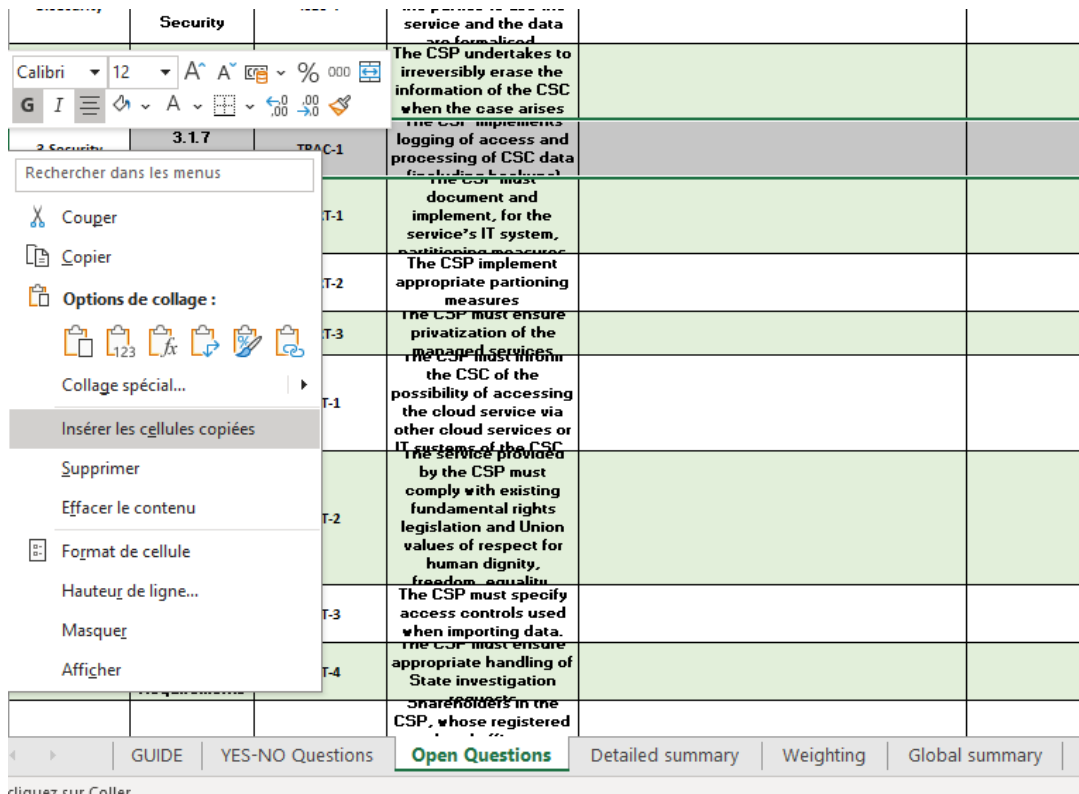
Security

service and the data

The CSP undertakes to irreversibly erase the information of the CSC when the case arises

Calibri 12 A A % 000
G I A

3 Security 3.1.7 TRAC-1
logging of access and processing of CSC data

Rechercher dans les menus

Couper
Copier
Options de collage :
Collage spécial...
Insérer les cellules copiées
Supprimer
Effacer le contenu
Format de cellule
Hauteur de ligne...
Masquer
Afficher

T-1 document and implement, for the service's IT system,

T-2 The CSP implement appropriate partioning measures

T-3 privatization of the

T-1 the CSC of the possibility of accessing the cloud service via other cloud services or

T-2 by the CSP must comply with existing fundamental rights legislation and Union values of respect for human dignity,

T-3 The CSP must specify access controls used when importing data.

T-4 appropriate handling of State investigation

CSP, whose registered

GUIDE | YES-NO Questions | Open Questions | Detailed summary | Weighting | Global summary

cliquez sur Coller